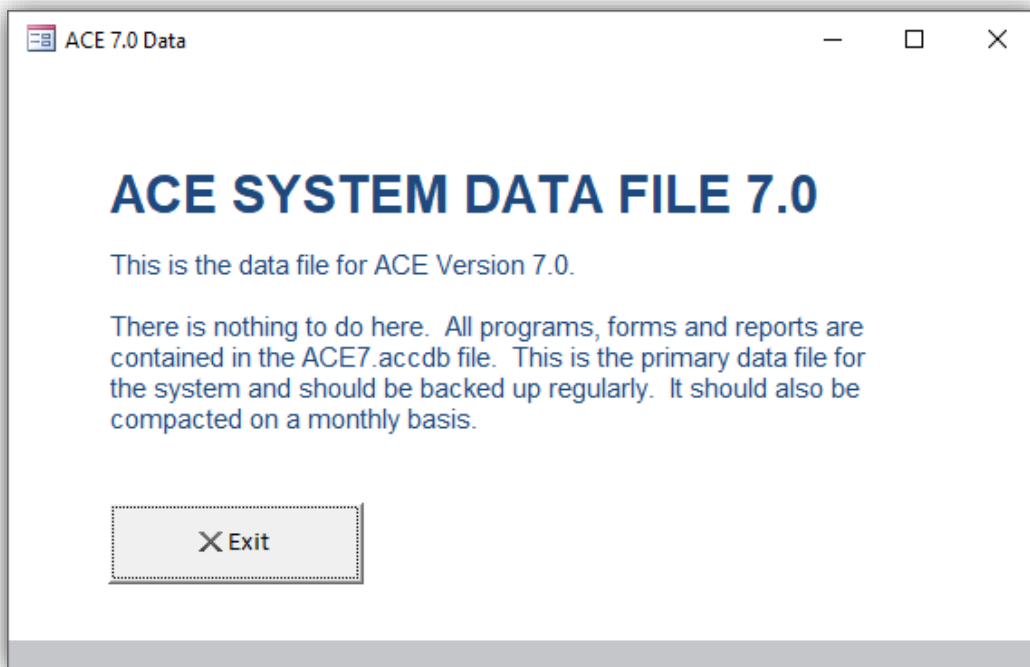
ACE 7.0 Data

ACE SYSTEM DATA FILE 7.0

This is the data file for ACE Version 7.0.

There is nothing to do here. All programs, forms and reports are contained in the ACE7.accdb file. This is the primary data file for the system and should be backed up regularly. It should also be compacted on a monthly basis.

Exit